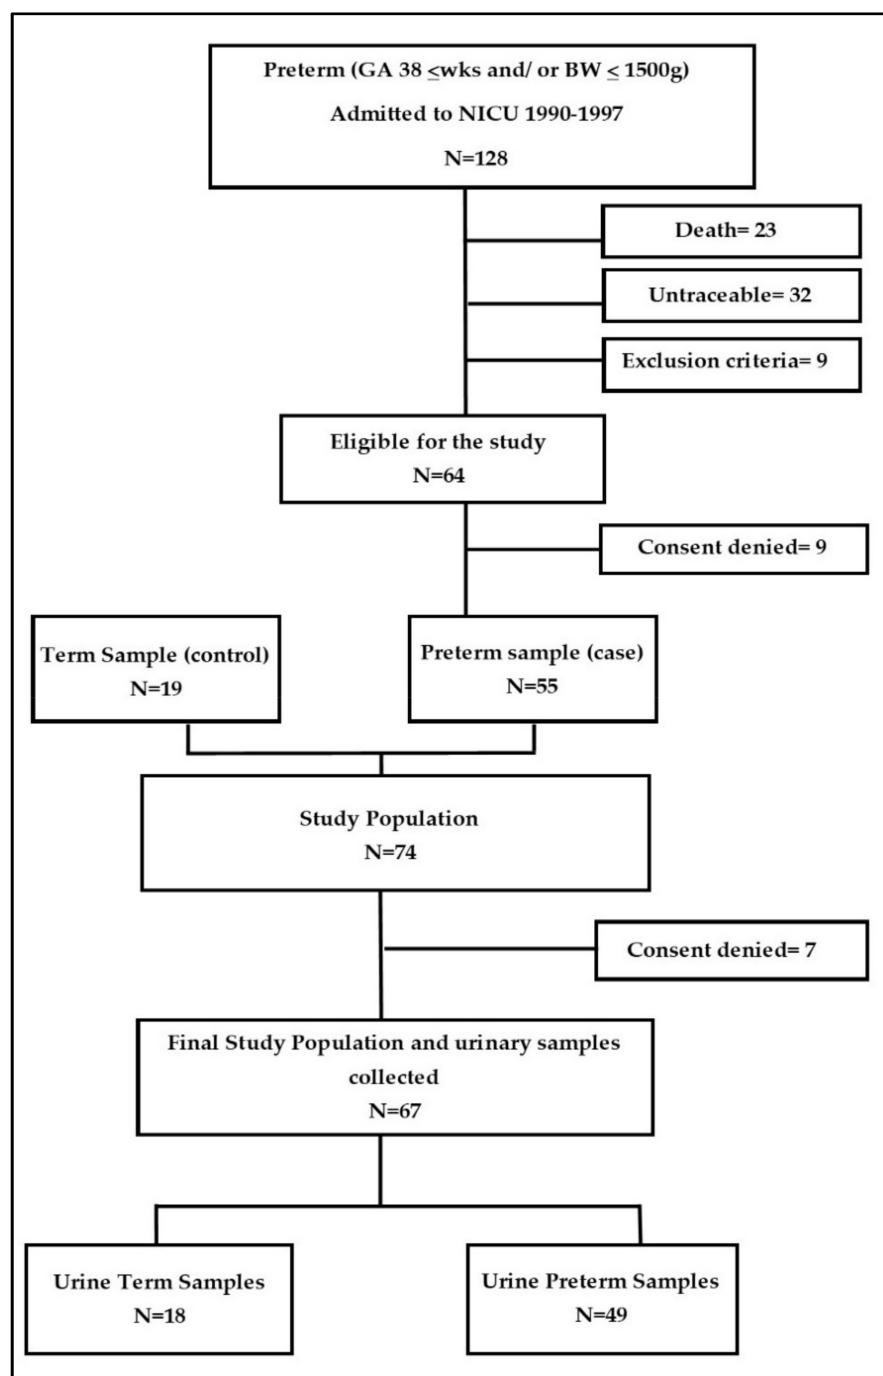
Preterm (GA 38 $\leq$wks and/ or BW $\leq$ 1500g)
Admitted to NICU 1990-1997
N=128

Death= 23

Untraceable= 32

Exclusion criteria= 9

Eligible for the study
N=64

Consent denied= 9

Term Sample (control)
N=19

Preterm sample (case)
N=55

Study Population
N=74

Consent denied= 7

Final Study Population and urinary samples collected
N=67

Urine Term Samples
N=18

Urine Preterm Samples
N=49